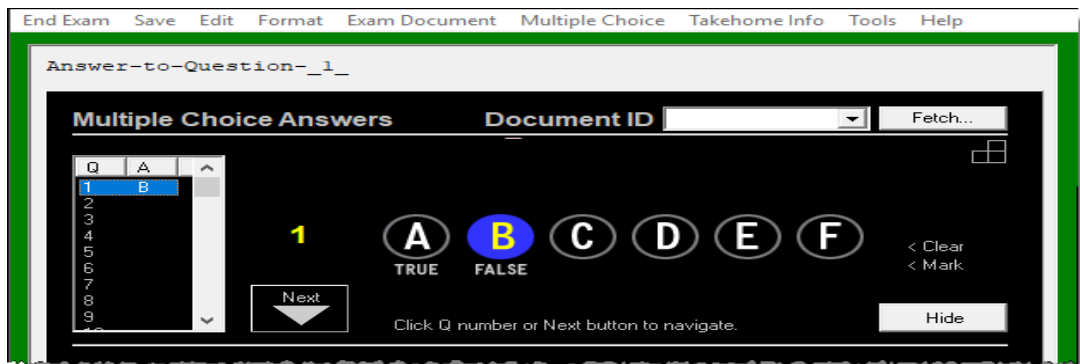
End Exam Save Edit Format Exam Document Multiple Choice Takehome Info Tools Help

Answer-to-Question-_1_

Multiple Choice Answers Document ID Fetch...

| Q | A |
|---|---|
| 1 | B |
| 2 | |
| 3 | |
| 4 | |
| 5 | |
| 6 | |
| 7 | |
| 8 | |
| 9 | |

1

A TRUE
B FALSE
C
D
E
F

< Clear
< Mark

Next

Click Q number or Next button to navigate.

Hide